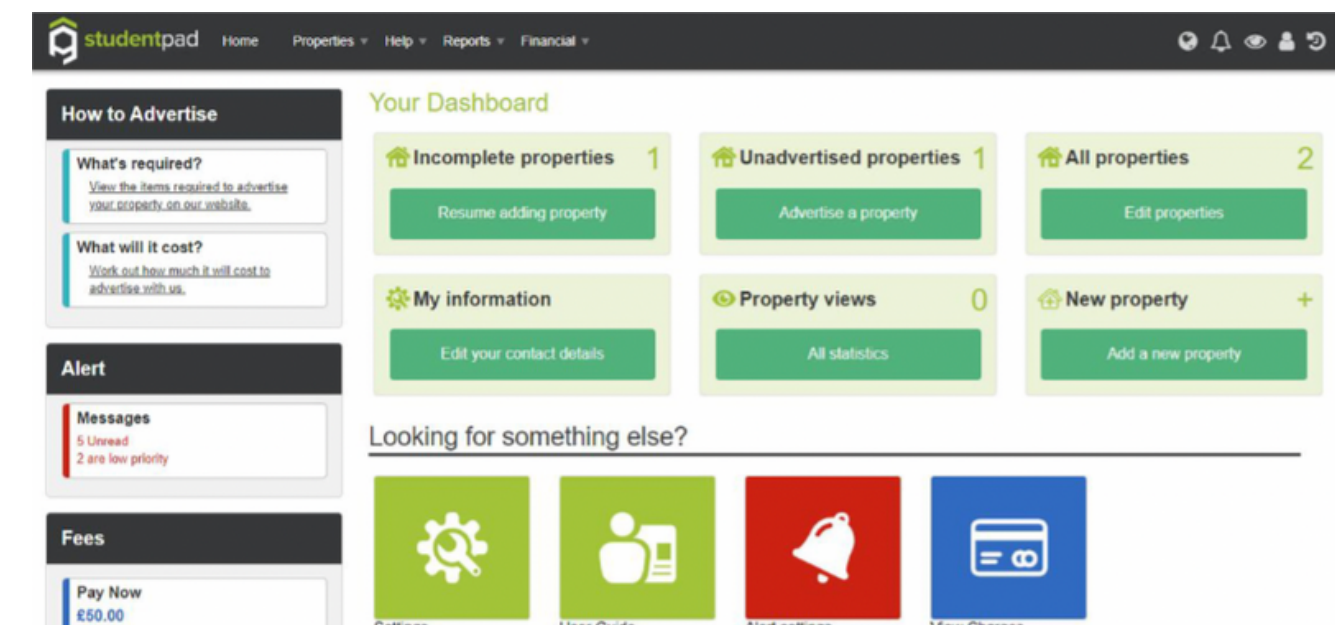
studentpad Home Properties ▾ Help ▾ Reports ▾ Financial ▾

How to Advertise

What's required?
View the items required to advertise your property on our website.

What will it cost?
Work out how much it will cost to advertise with us.

Alert

Messages
5 Unread
2 are low priority

Fees

Pay Now
£50.00

Your Dashboard

Incomplete properties 1
Resume adding property

Unadvertised properties 1
Advertise a property

All properties 2
Edit properties

My information
Edit your contact details

Property views 0
All statistics

New property +
Add a new property

Looking for something else?

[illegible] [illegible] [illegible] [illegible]